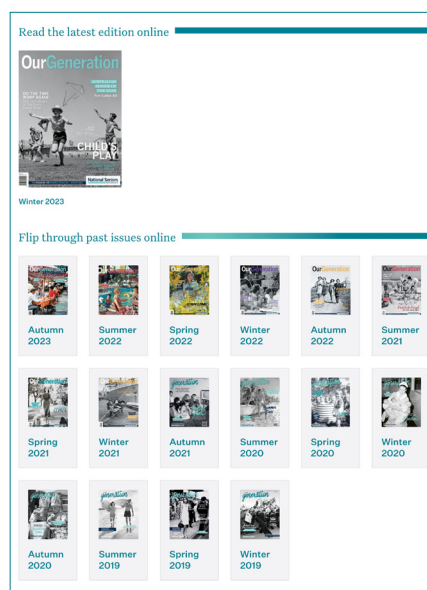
Read the latest edition online

OurGeneration

CHILD'S PLAY

National Seniors

Winter 2023

Flip through past issues online

Autumn 2023

Summer 2022

Spring 2022

Winter 2022

Autumn 2022

Summer 2021

Spring 2021

Winter 2021

Autumn 2021

Summer 2020

Spring 2020

Winter 2020

Autumn 2020

Summer 2019

Spring 2019

Winter 2019